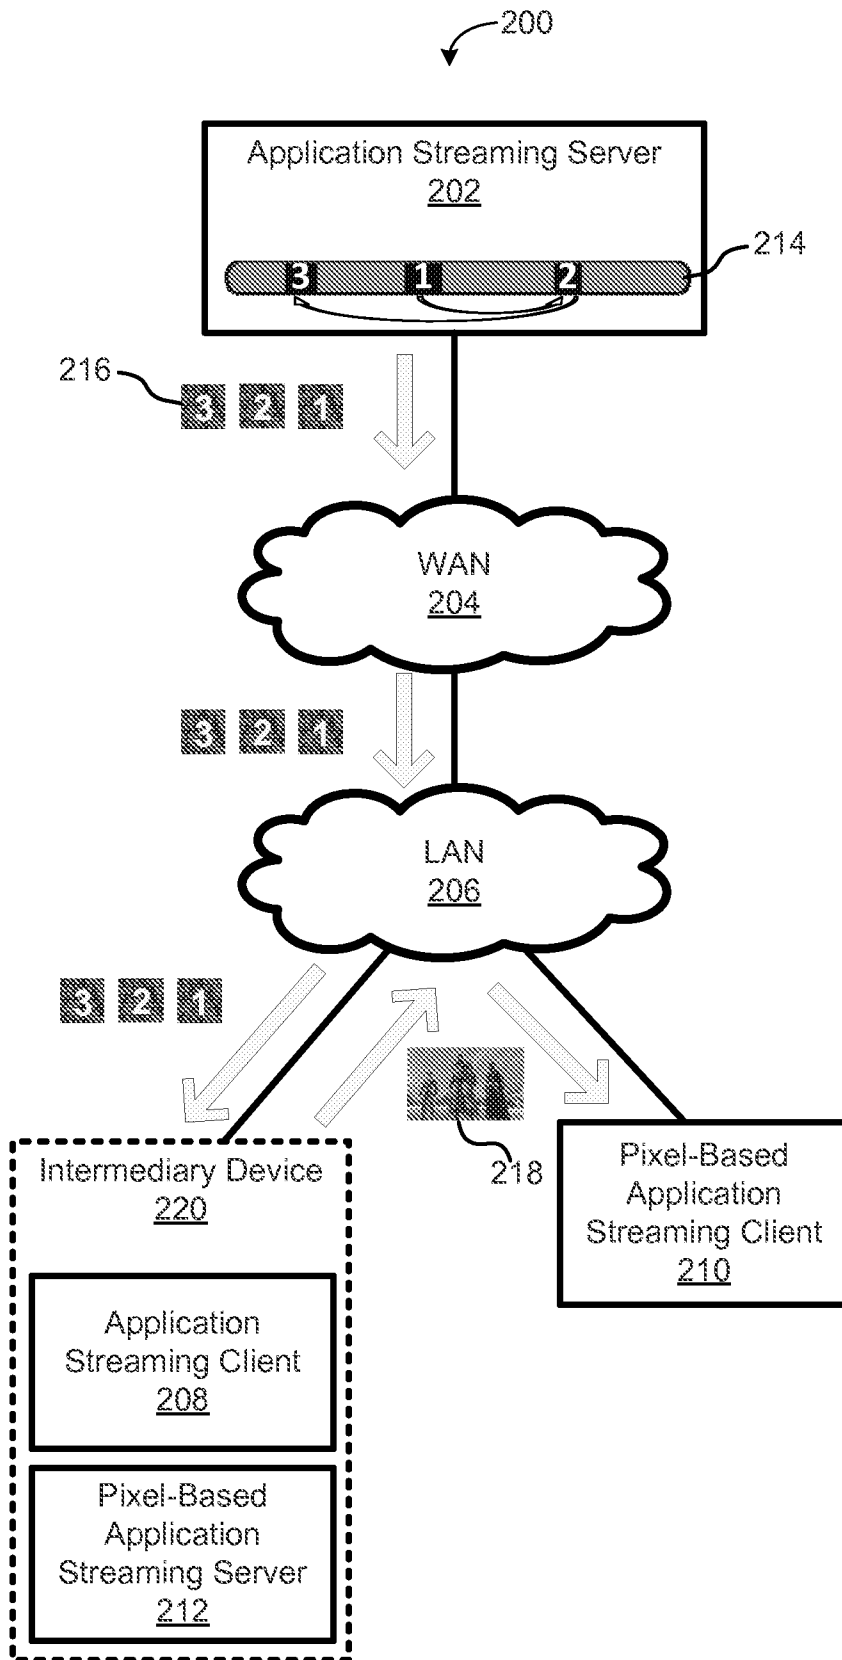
200

Application Streaming Server
202

3 1 2

214

216

3 2 1

WAN
204

3 2 1

LAN
206

3 2 1

218

Intermediary Device
220

Application Streaming Client
208

Pixel-Based Application Streaming Server
212

Pixel-Based Application Streaming Client
210